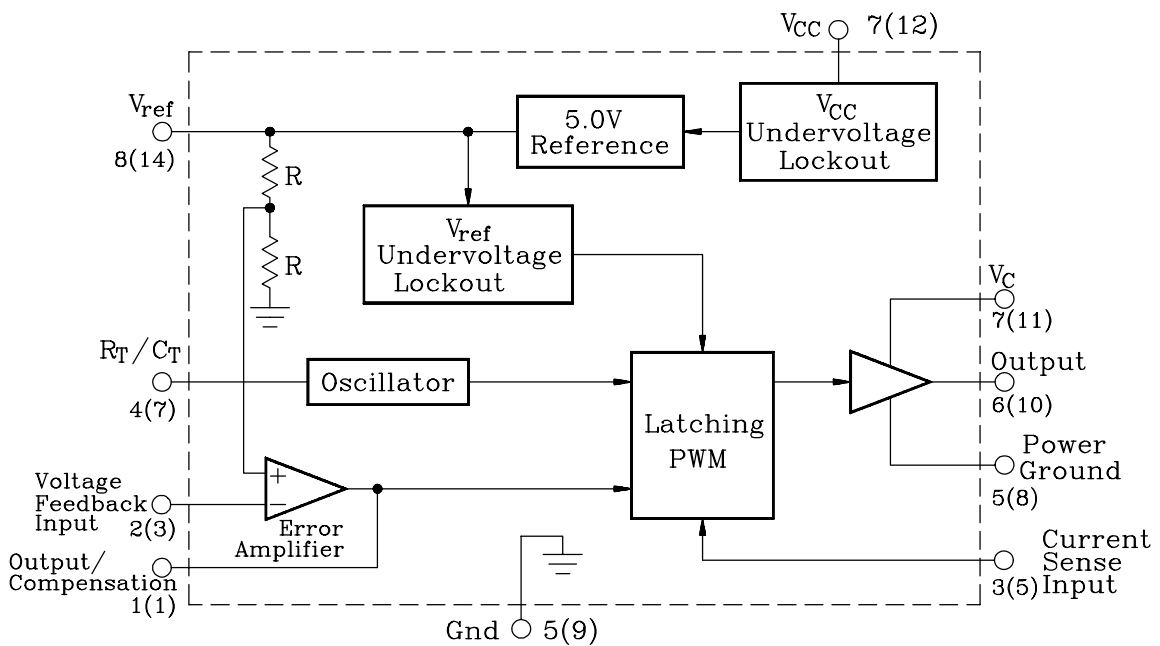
$V_{CC}$ 7(12)

$V_{ref}$
8(14)

5.0V Reference

$V_{CC}$ Undervoltage Lockout

R

R

$V_{ref}$ Undervoltage Lockout

$V_C$
7(11)

$R_T/C_T$
4(7)

Oscillator

Latching PWM

Output
6(10)

Power Ground
5(8)

Voltage Feedback Input
2(3)

+
−

Error Amplifier

Output/ Compensation
1(1)

Current Sense Input
3(5)

Gnd 5(9)